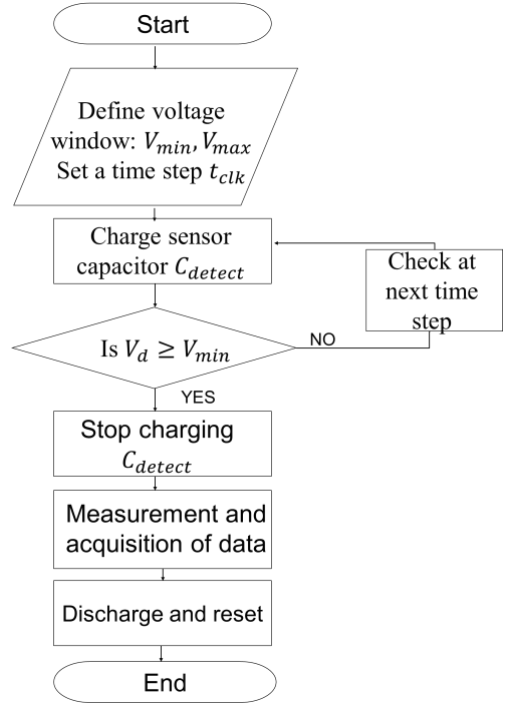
Start

Define voltage window: $V_{min}, V_{max}$ Set a time step $t_{clk}$

Charge sensor capacitor $C_{detect}$

Check at next time step

Is $V_d \geq V_{min}$

NO

YES

Stop charging $C_{detect}$

Measurement and acquisition of data

Discharge and reset

End